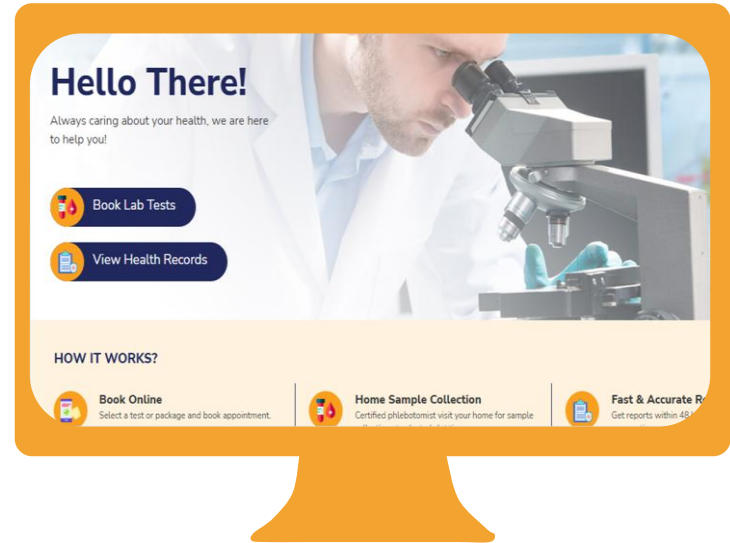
Hello There!

Always caring about your health, we are here to help you!

Book Lab Tests

View Health Records

HOW IT WORKS?

Book Online
Select a test or package and book appointment.

Home Sample Collection
Certified phlebotomist visit your home for sample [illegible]

Fast & Accurate R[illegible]
Get reports within 48 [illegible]